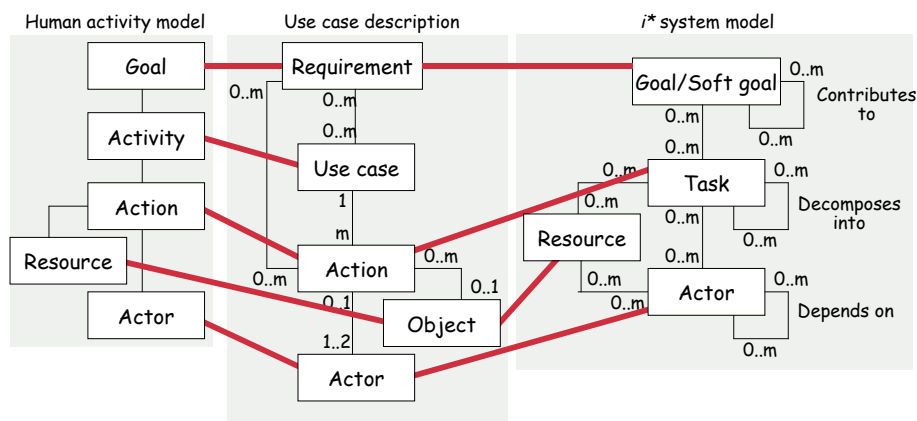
Human activity model

Goal

Activity

Action

Resource

Actor

Use case description

Requirement

0..m

0..m

0..m

Use case

1

m

Action

0..m

0..m

0..1

0..1

Object

1..2

Actor

i* system model

Goal/Soft goal

0..m

Contributes to

0..m

0..m

0..m

Task

0..m

0..m

Decomposes into

0..m

0..m

Resource

0..m

0..m

0..m

Actor

0..m

Depends on

0..m